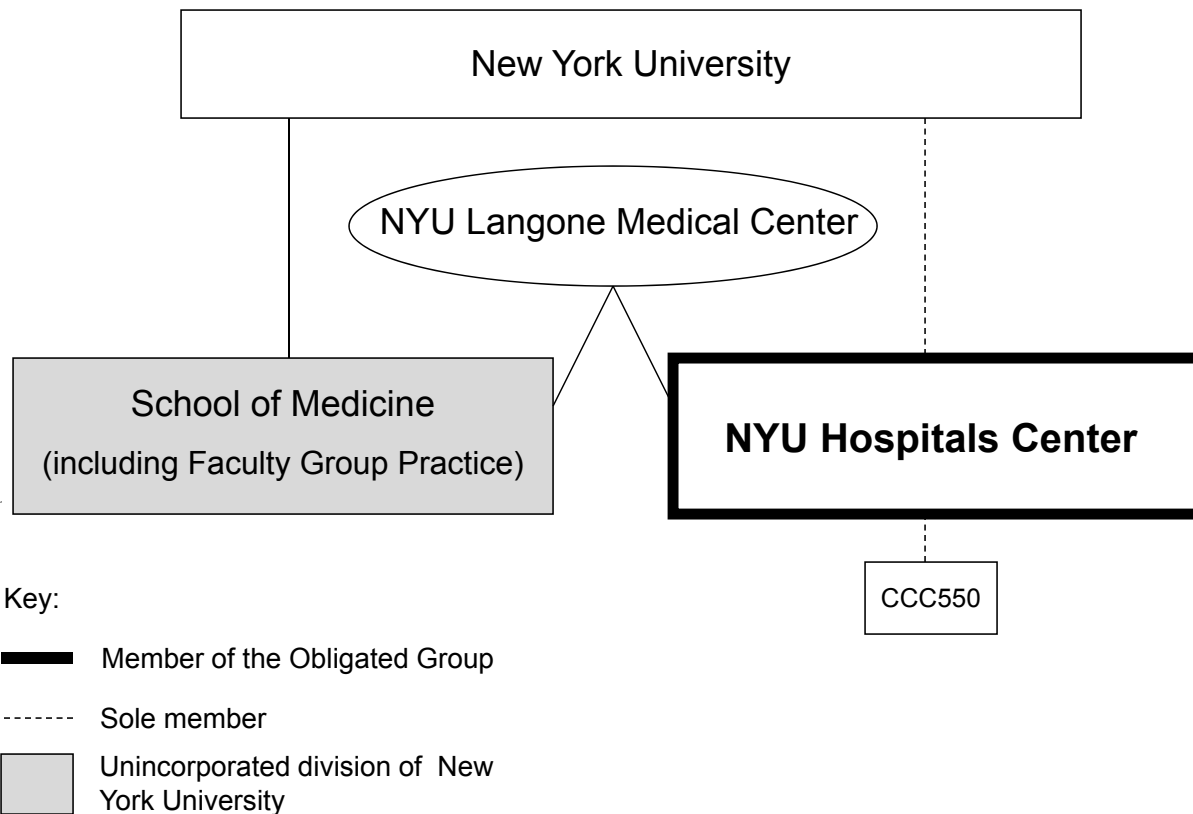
New York University

NYU Langone Medical Center

School of Medicine
(including Faculty Group Practice)

NYU Hospitals Center

CCC550

Key:

Member of the Obligated Group

Sole member

Unincorporated division of New York University